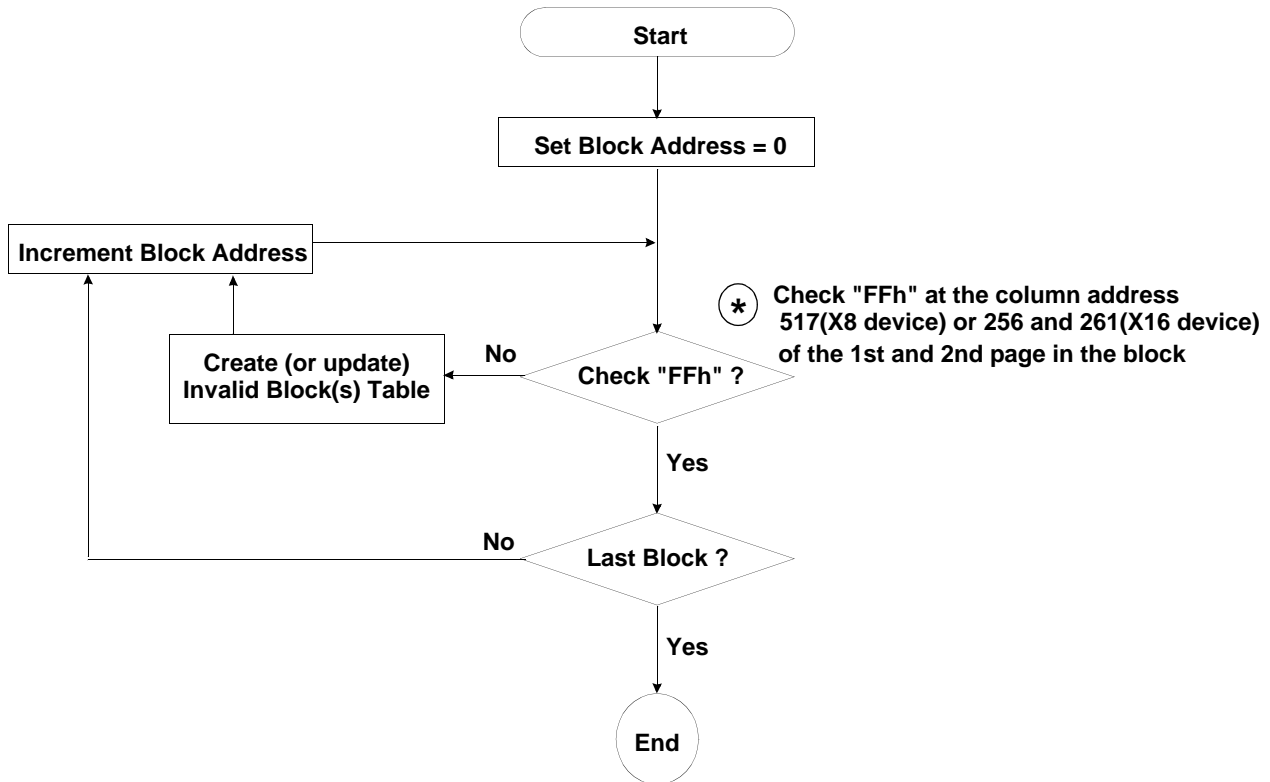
Start

Set Block Address = 0

Increment Block Address

* Check "FFh" at the column address 517(X8 device) or 256 and 261(X16 device) of the 1st and 2nd page in the block

Create (or update) Invalid Block(s) Table

No

Check "FFh" ?

Yes

No

Last Block ?

Yes

End